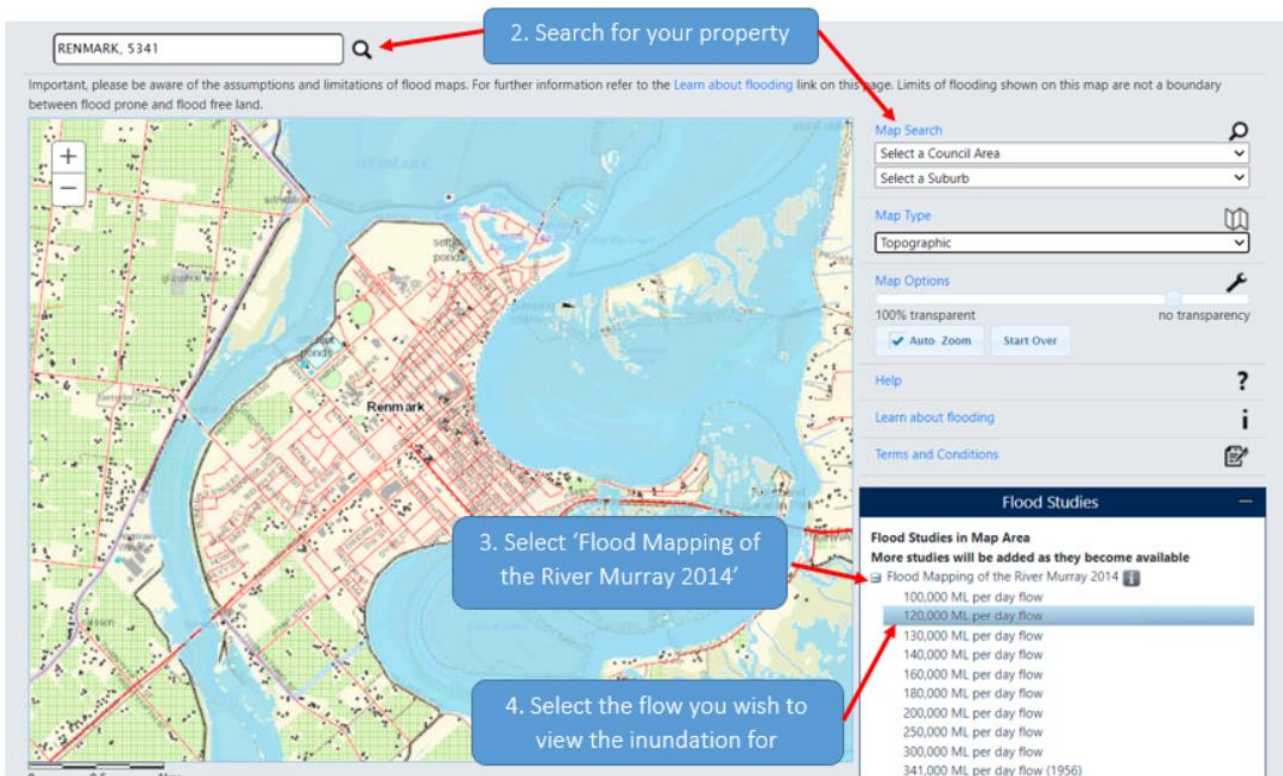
RENMARK, 5341

2. Search for your property

Important, please be aware of the assumptions and limitations of flood maps. For further information refer to the Learn about flooding link on this page. Limits of flooding shown on this map are not a boundary between flood prone and flood free land.

+
−

settling ponds

Renmark

Map Search
Select a Council Area
Select a Suburb

Map Type
Topographic

Map Options
100% transparent
no transparency
Auto Zoom
Start Over

Help
Learn about flooding
Terms and Conditions

Flood Studies
Flood Studies in Map Area
More studies will be added as they become available
Flood Mapping of the River Murray 2014
100,000 ML per day flow
120,000 ML per day flow
130,000 ML per day flow
140,000 ML per day flow
160,000 ML per day flow
180,000 ML per day flow
200,000 ML per day flow
250,000 ML per day flow
300,000 ML per day flow
341,000 ML per day flow (1956)

3. Select 'Flood Mapping of the River Murray 2014'

4. Select the flow you wish to view the inundation for